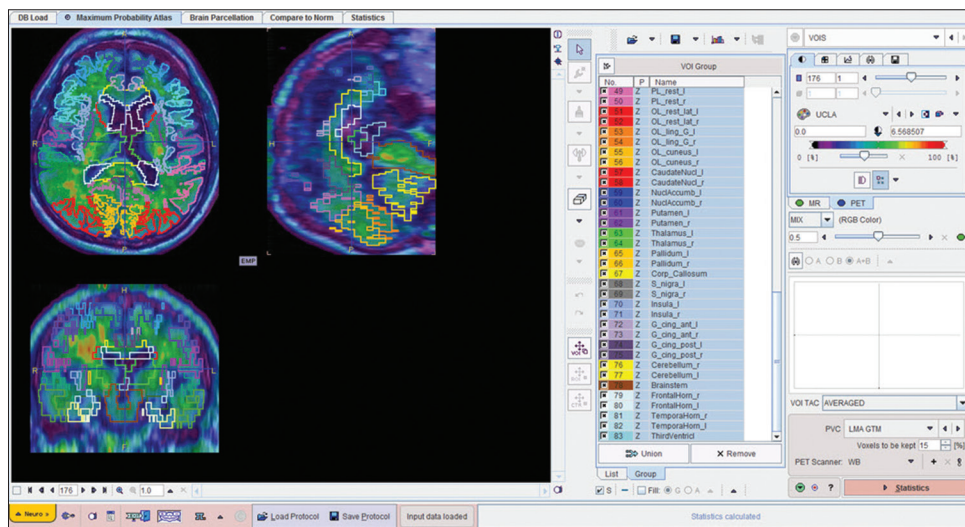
DB Load | Maximum Probability Atlas | Brain Parcellation | Compare to Norm | Statistics

R L H F R L EMP

VOI Group

| No. | P | Name |
|---|---|---|
| 49 | Z | PL_rest_l |
| 50 | Z | PL_rest_r |
| 51 | Z | OL_rest_lat_l |
| 52 | Z | OL_rest_lat_r |
| 53 | Z | OL_ling_G_l |
| 54 | Z | OL_ling_G_r |
| 55 | Z | OL_cuneus_l |
| 56 | Z | OL_cuneus_r |
| 57 | Z | CaudateNucl_l |
| 58 | Z | CaudateNucl_r |
| 59 | Z | NuclAccumb_l |
| 60 | Z | NuclAccumb_r |
| 61 | Z | Putamen_l |
| 62 | Z | Putamen_r |
| 63 | Z | Thalamus_l |
| 64 | Z | Thalamus_r |
| 65 | Z | Pallidum_l |
| 66 | Z | Pallidum_r |
| 67 | Z | Corp_Callosum |
| 68 | Z | S_nigra_l |
| 69 | Z | S_nigra_r |
| 70 | Z | Insula_l |
| 71 | Z | Insula_r |
| 72 | Z | G_cing_ant_l |
| 73 | Z | G_cing_ant_r |
| 74 | Z | G_cing_post_l |
| 75 | Z | G_cing_post_r |
| 76 | Z | Cerebellum_l |
| 77 | Z | Cerebellum_r |
| 78 | Z | Brainstem |
| 79 | Z | FrontalHorn_r |
| 80 | Z | FrontalHorn_l |
| 81 | Z | TemporaHorn_r |
| 82 | Z | TemporaHorn_l |
| 83 | Z | ThirdVentricl |

Union | Remove
List | Group
S | Fill: G A

VOIS
176 1
UCLA
0.0 6.568507
0 [%] 100 [%]
MR PET
MIX (RGB Color)
0.5
A B A+B
VOI TAC AVERAGED
PVC LMA GTM
Voxels to be kept 15 [%]
PET Scanner: WB
? Statistics

176 1.0
Neuro » Load Protocol Save Protocol Input data loaded Statistics calculated